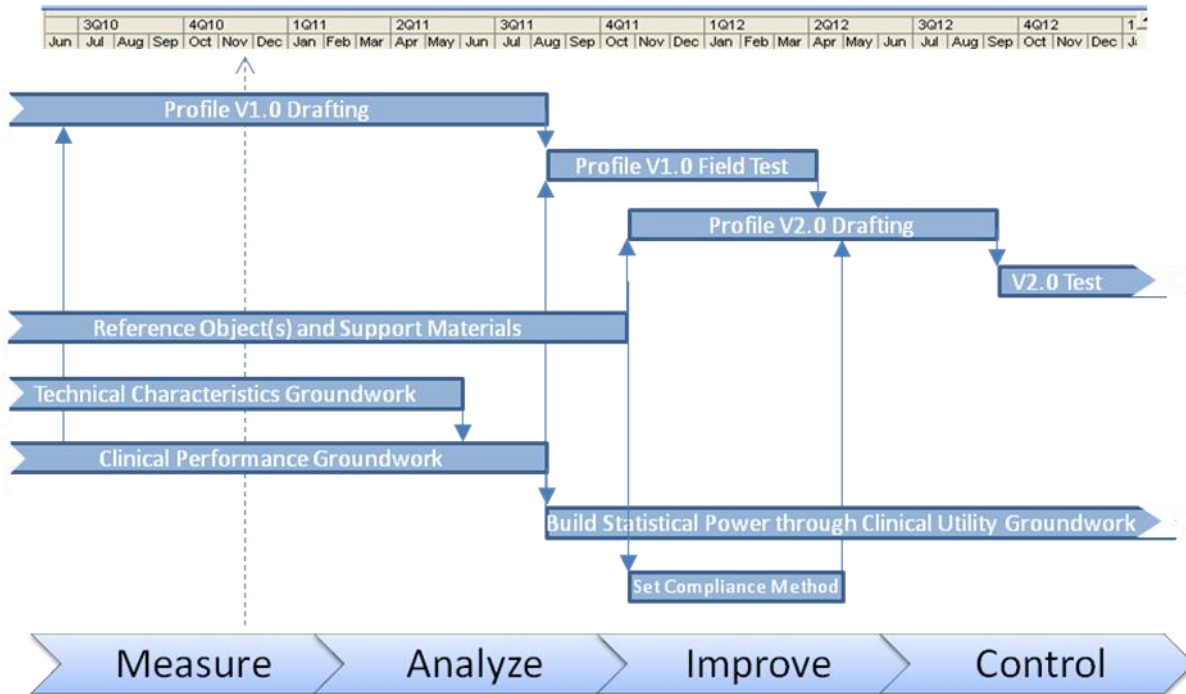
| | 3Q10 | | | 4Q10 | | | 1Q11 | | | 2Q11 | | | 3Q11 | | | 4Q11 | | | 1Q12 | | | 2Q12 | | | 3Q12 | | | 4Q12 | | | 1 |
|---|---|---|---|---|---|---|---|---|---|---|---|---|---|---|---|---|---|---|---|---|---|---|---|---|---|---|---|---|---|---|---|---|---|
| Jun | Jul | Aug | Sep | Oct | Nov | Dec | Jan | Feb | Mar | Apr | May | Jun | Jul | Aug | Sep | Oct | Nov | Dec | Jan | Feb | Mar | Apr | May | Jun | Jul | Aug | Sep | Oct | Nov | Dec | J |

Profile V1.0 Drafting

Profile V1.0 Field Test

Profile V2.0 Drafting

V2.0 Test

Reference Object(s) and Support Materials

Technical Characteristics Groundwork

Clinical Performance Groundwork

Build Statistical Power through Clinical Utility Groundwork

Set Compliance Method

Measure

Analyze

Improve

Control